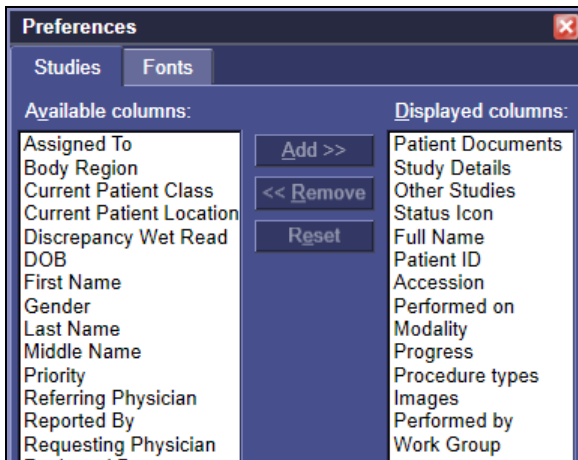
Preferences

Studies
Fonts

Available columns:
Assigned To
Body Region
Current Patient Class
Current Patient Location
Discrepancy Wet Read
DOB
First Name
Gender
Last Name
Middle Name
Priority
Referring Physician
Reported By
Requesting Physician
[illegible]

Add >>
<< Remove
Reset

Displayed columns:
Patient Documents
Study Details
Other Studies
Status Icon
Full Name
Patient ID
Accession
Performed on
Modality
Progress
Procedure types
Images
Performed by
Work Group